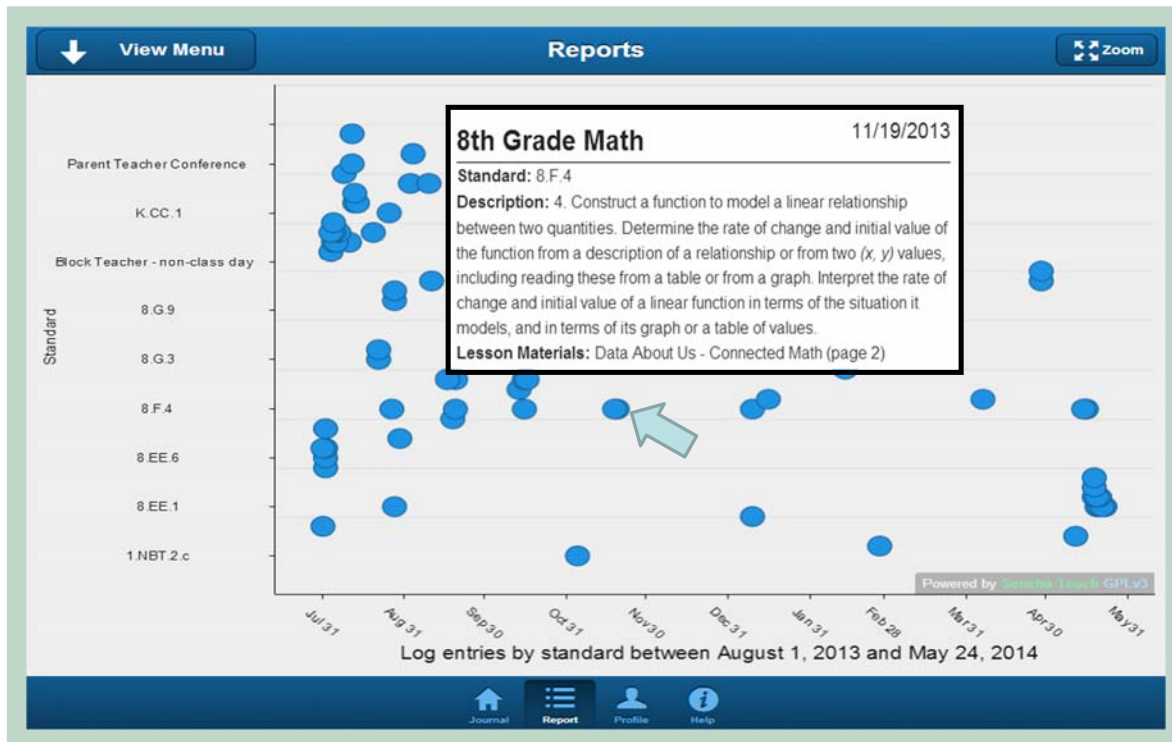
View Menu

Reports

Zoom

Parent Teacher Conference
K.CC.1
Block Teacher - non-class day
8.G.9
8.G.3
8.F.4
8.EE.6
8.EE.1
1.NBT.2.c

Standard

8th Grade Math

11/19/2013

Standard: 8.F.4

Description: 4. Construct a function to model a linear relationship between two quantities. Determine the rate of change and initial value of the function from a description of a relationship or from two $(x, y)$ values, including reading these from a table or from a graph. Interpret the rate of change and initial value of a linear function in terms of the situation it models, and in terms of its graph or a table of values.

Lesson Materials: Data About Us - Connected Math (page 2)

Powered by Sencha Touch GPLv3

Jul 31
Aug 31
Sep 30
Oct 31
Nov 30
Dec 31
Jan 31
Feb 28
Mar 31
Apr 30
May 31

Log entries by standard between August 1, 2013 and May 24, 2014

Journal
Report
Profile
Help